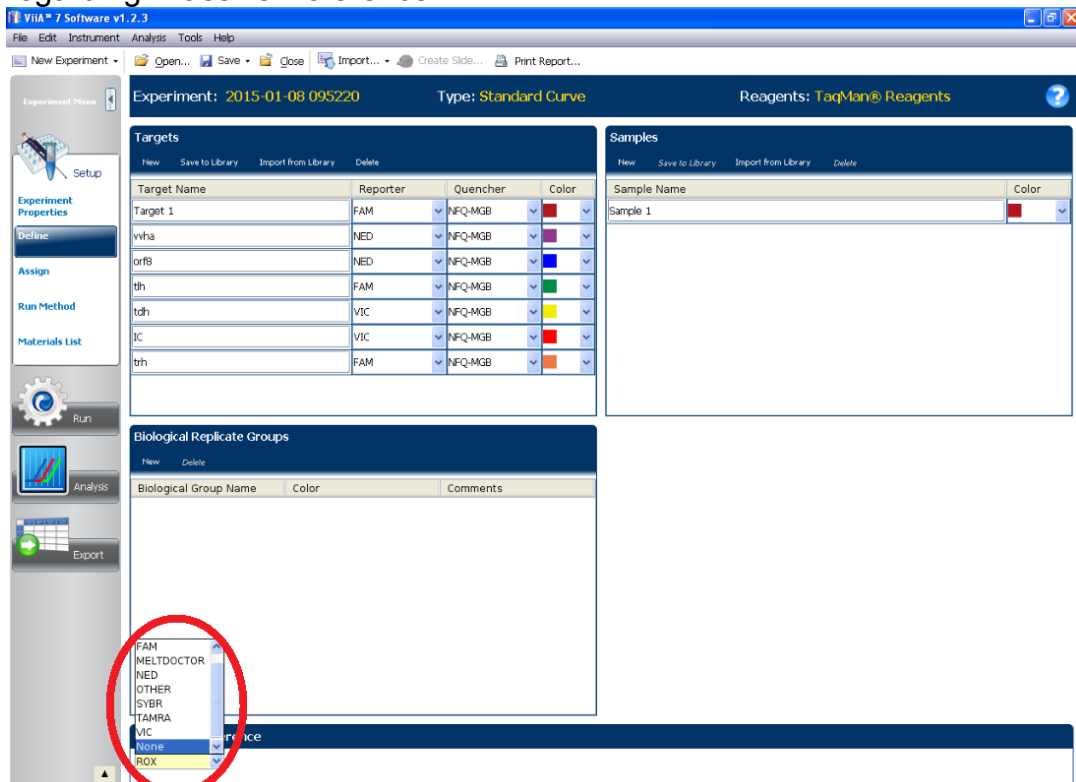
ViiA™ 7 Software v1.2.3

File Edit Instrument Analysis Tools Help

New Experiment Open... Save Close Import... Create Slide... Print Report...

Experiment Menu

Experiment: 2015-01-08 095220 Type: Standard Curve Reagents: TaqMan® Reagents

Setup

Experiment Properties

Define

Assign

Run Method

Materials List

Run

Analysis

Export

Targets

New Save to Library Import from Library Delete

| Target Name | Reporter | Quencher | Color |
|---|---|---|---|
| Target 1 | FAM | NFQ-MGB | |
| vvha | NED | NFQ-MGB | |
| orf8 | NED | NFQ-MGB | |
| tlh | FAM | NFQ-MGB | |
| tdh | VIC | NFQ-MGB | |
| IC | VIC | NFQ-MGB | |
| trh | FAM | NFQ-MGB | |

Samples

New Save to Library Import from Library Delete

| Sample Name | Color |
|---|---|
| Sample 1 | |

Biological Replicate Groups

New Delete

| Biological Group Name | Color | Comments |
|---|---|---|

FAM
MELTDOCTOR
NED
OTHER
SYBR
TAMRA
VIC
None
ROX

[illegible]rence